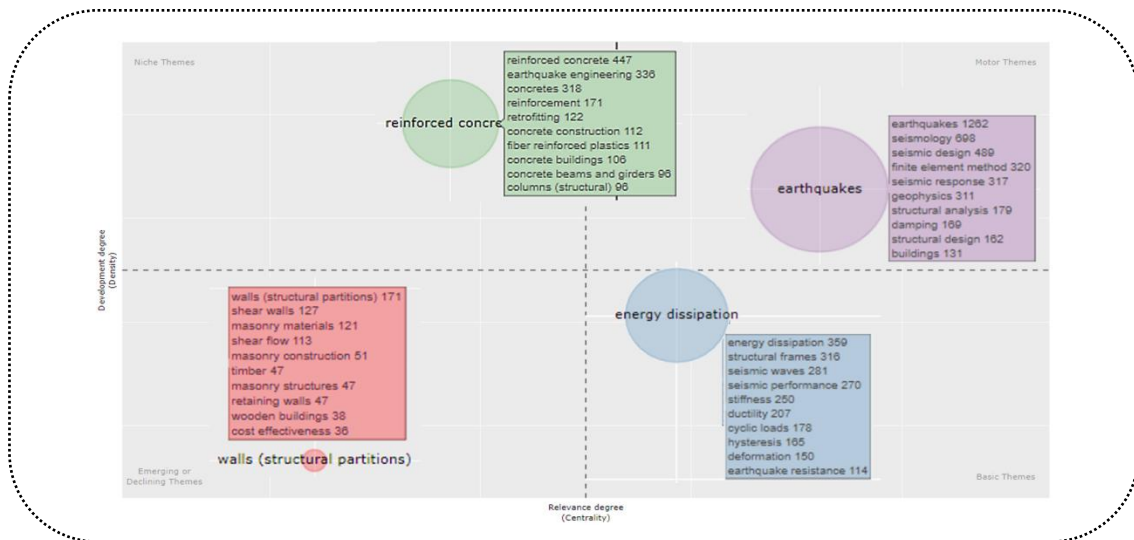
Niche Themes

Motor Themes

reinforced concre

reinforced concrete 447
earthquake engineering 336
concretes 318
reinforcement 171
retrofitting 122
concrete construction 112
fiber reinforced plastics 111
concrete buildings 106
concrete beams and girders 96
columns (structural) 96

earthquakes

earthquakes 1262
seismology 698
seismic design 489
finite element method 320
seismic response 317
geophysics 311
structural analysis 179
damping 169
structural design 162
buildings 131

Development degree
(Density)

walls (structural partitions) 171
shear walls 127
masonry materials 121
shear flow 113
masonry construction 51
timber 47
masonry structures 47
retaining walls 47
wooden buildings 38
cost effectiveness 36

energy dissipation

energy dissipation 359
structural frames 316
seismic waves 281
seismic performance 270
stiffness 250
ductility 207
cyclic loads 178
hysteresis 165
deformation 150
earthquake resistance 114

walls (structural partitions)

Emerging or
Declining Themes

Basic Themes

Relevance degree
(Centrality)